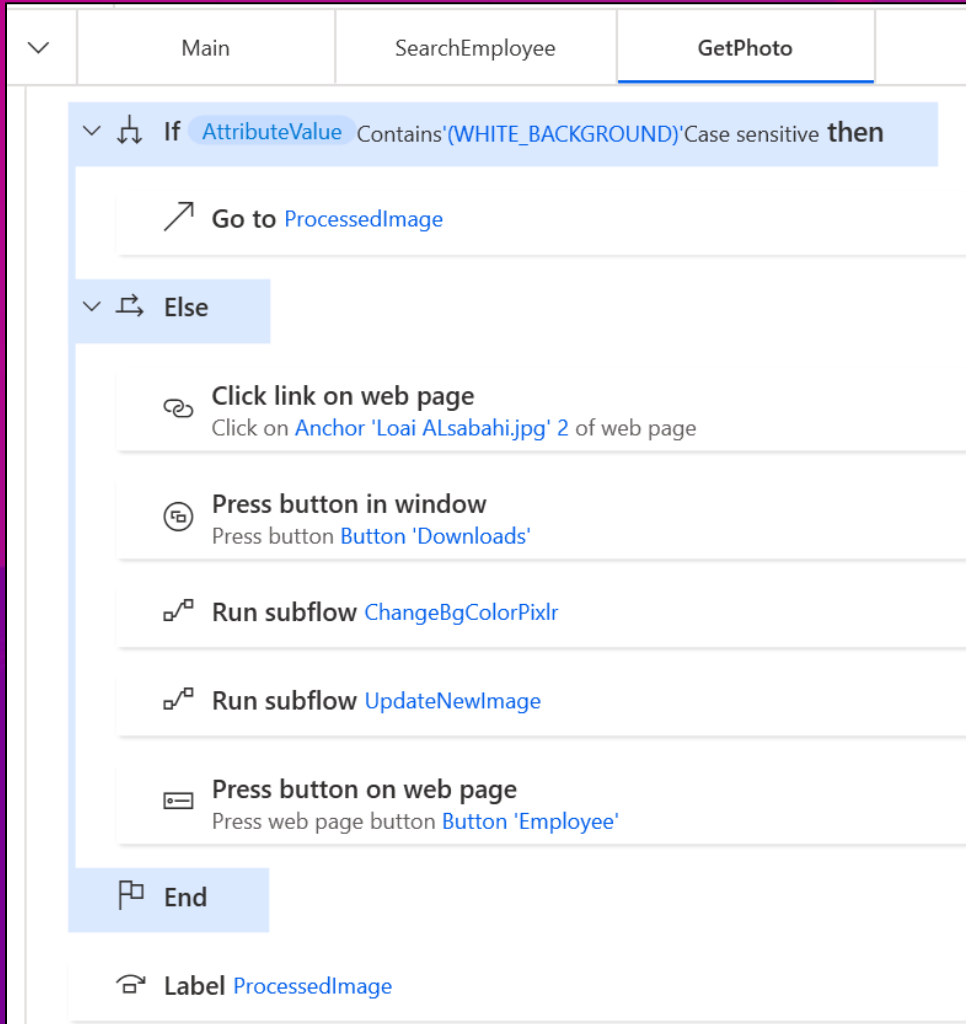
Main SearchEmployee GetPhoto

If AttributeValue Contains'(WHITE_BACKGROUND)'Case sensitive then

Go to ProcessedImage

Else

Click link on web page
Click on Anchor 'Loai ALsabahi.jpg' 2 of web page

Press button in window
Press button Button 'Downloads'

Run subflow ChangeBgColorPixlr

Run subflow UpdateNewImage

Press button on web page
Press web page button Button 'Employee'

End

Label ProcessedImage